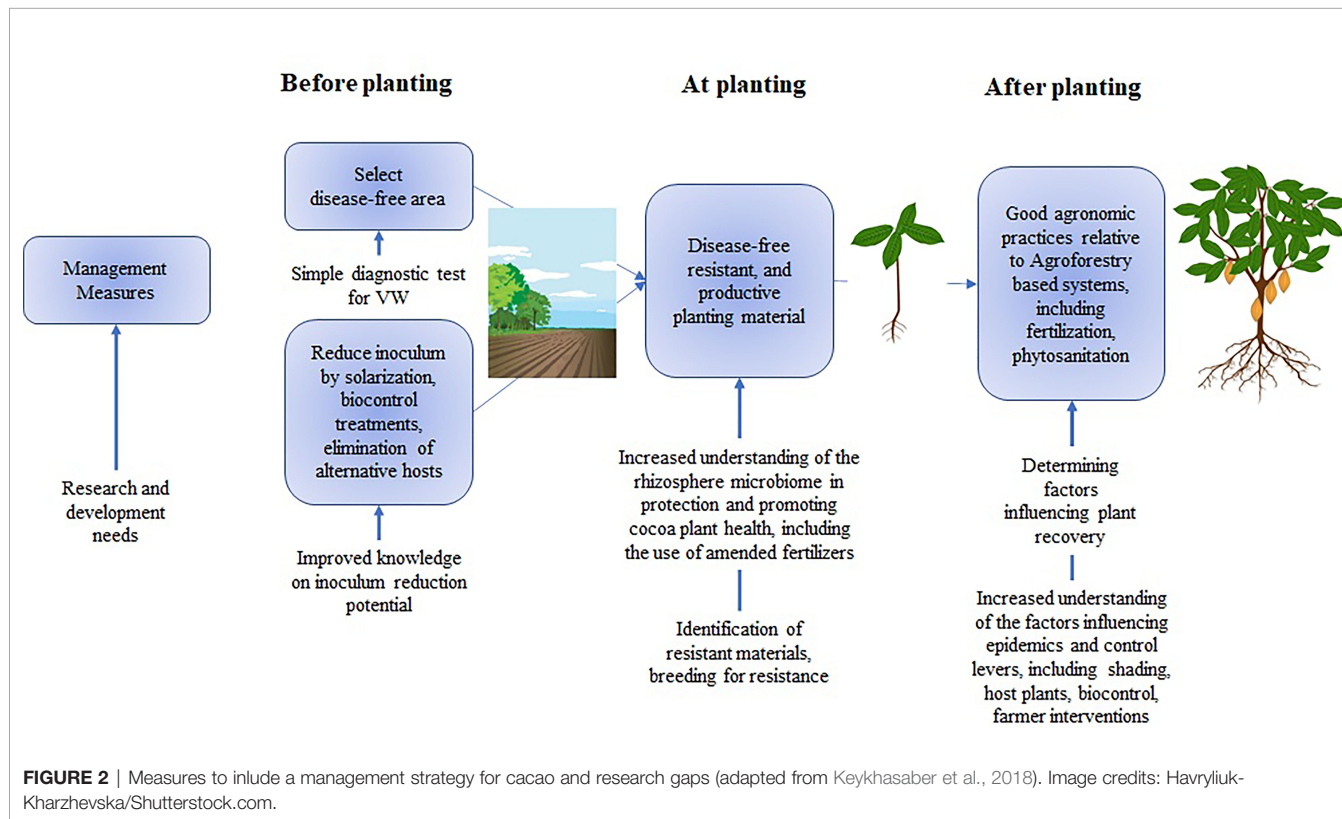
Before planting

At planting

After planting

Management Measures

Research and development needs

Select disease-free area

Simple diagnostic test for VW

Reduce inoculum by solarization, biocontrol treatments, elimination of alternative hosts

Improved knowledge on inoculum reduction potential

Disease-free resistant, and productive planting material

Increased understanding of the rhizosphere microbiome in protection and promoting cocoa plant health, including the use of amended fertilizers

Identification of resistant materials, breeding for resistance

Good agronomic practices relative to Agroforestry based systems, including fertilization, phytosanitation

Determining factors influencing plant recovery

Increased understanding of the factors influencing epidemics and control levers, including shading, host plants, biocontrol, farmer interventions

**FIGURE 2** | Measures to inlude a management strategy for cacao and research gaps (adapted from Keykhasaber et al., 2018). Image credits: Havryliuk-Kharzhevska/Shutterstock.com.